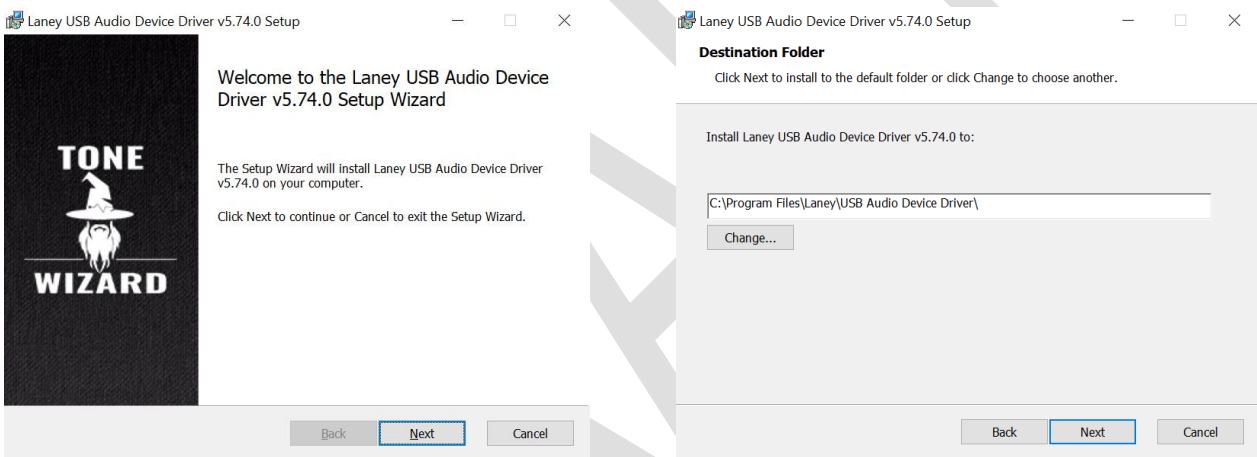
Laney USB Audio Device Driver v5.74.0 Setup

TONE
WIZARD

Welcome to the Laney USB Audio Device Driver v5.74.0 Setup Wizard

The Setup Wizard will install Laney USB Audio Device Driver v5.74.0 on your computer.

Click Next to continue or Cancel to exit the Setup Wizard.

Back Next Cancel

Laney USB Audio Device Driver v5.74.0 Setup

Destination Folder

Click Next to install to the default folder or click Change to choose another.

Install Laney USB Audio Device Driver v5.74.0 to:

C:\Program Files\Laney\USB Audio Device Driver\

Change...

Back Next Cancel